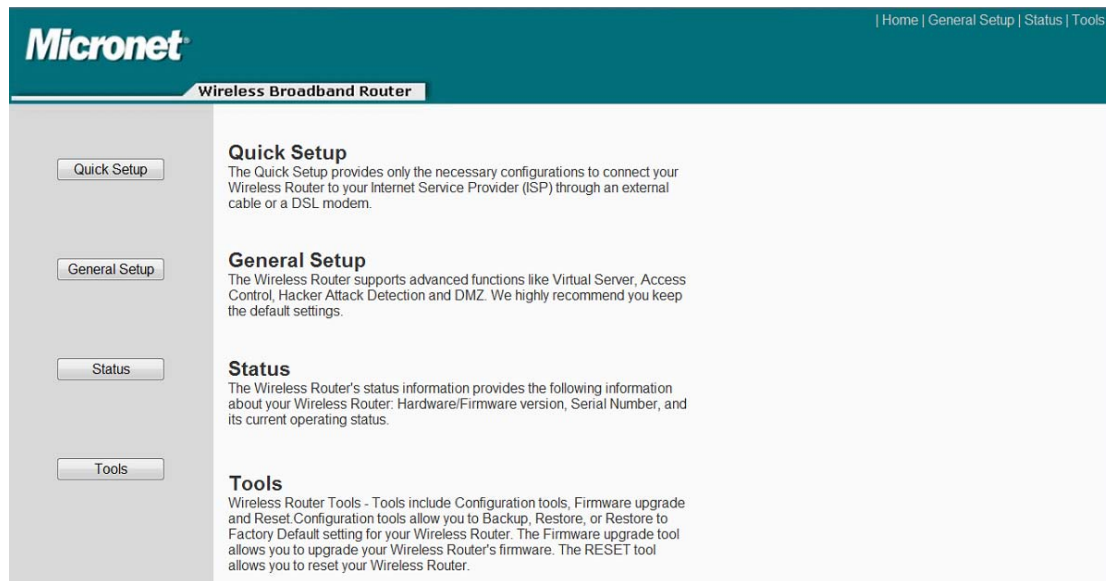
Micronet

| Home | General Setup | Status | Tools

Wireless Broadband Router

Quick Setup

General Setup

Status

Tools

Quick Setup
The Quick Setup provides only the necessary configurations to connect your Wireless Router to your Internet Service Provider (ISP) through an external cable or a DSL modem.

General Setup
The Wireless Router supports advanced functions like Virtual Server, Access Control, Hacker Attack Detection and DMZ. We highly recommend you keep the default settings.

Status
The Wireless Router's status information provides the following information about your Wireless Router: Hardware/Firmware version, Serial Number, and its current operating status.

Tools
Wireless Router Tools - Tools include Configuration tools, Firmware upgrade and Reset.Configuration tools allow you to Backup, Restore, or Restore to Factory Default setting for your Wireless Router. The Firmware upgrade tool allows you to upgrade your Wireless Router's firmware. The RESET tool allows you to reset your Wireless Router.